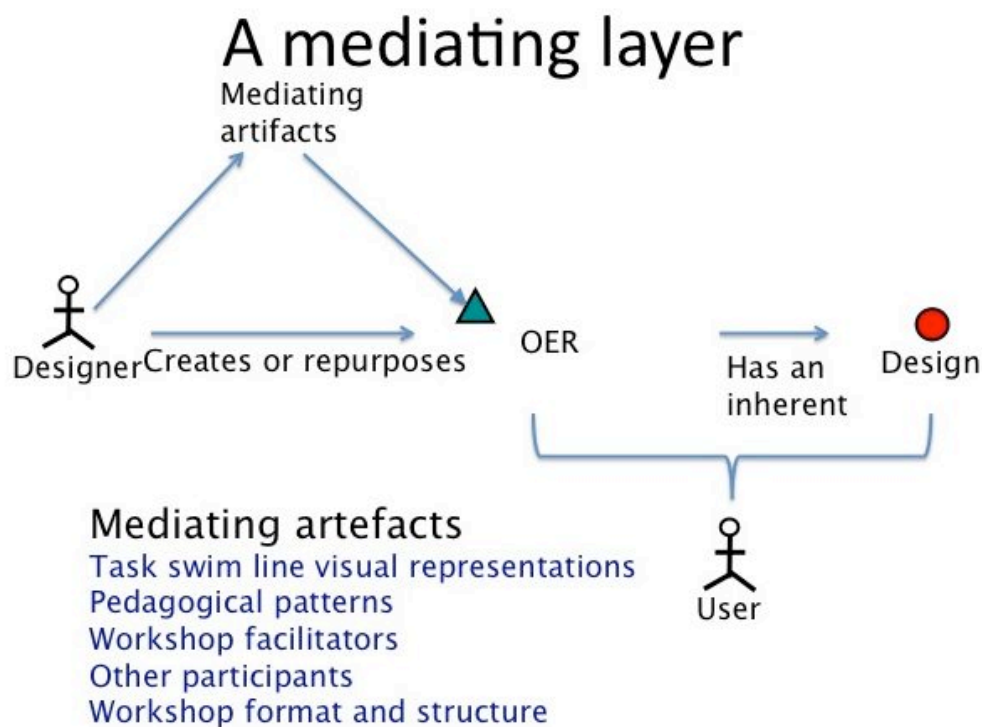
A mediating layer

Mediating artifacts

Designer

Creates or repurposes

OER

Has an inherent

Design

User

Mediating artefacts
Task swim line visual representations
Pedagogical patterns
Workshop facilitators
Other participants
Workshop format and structure